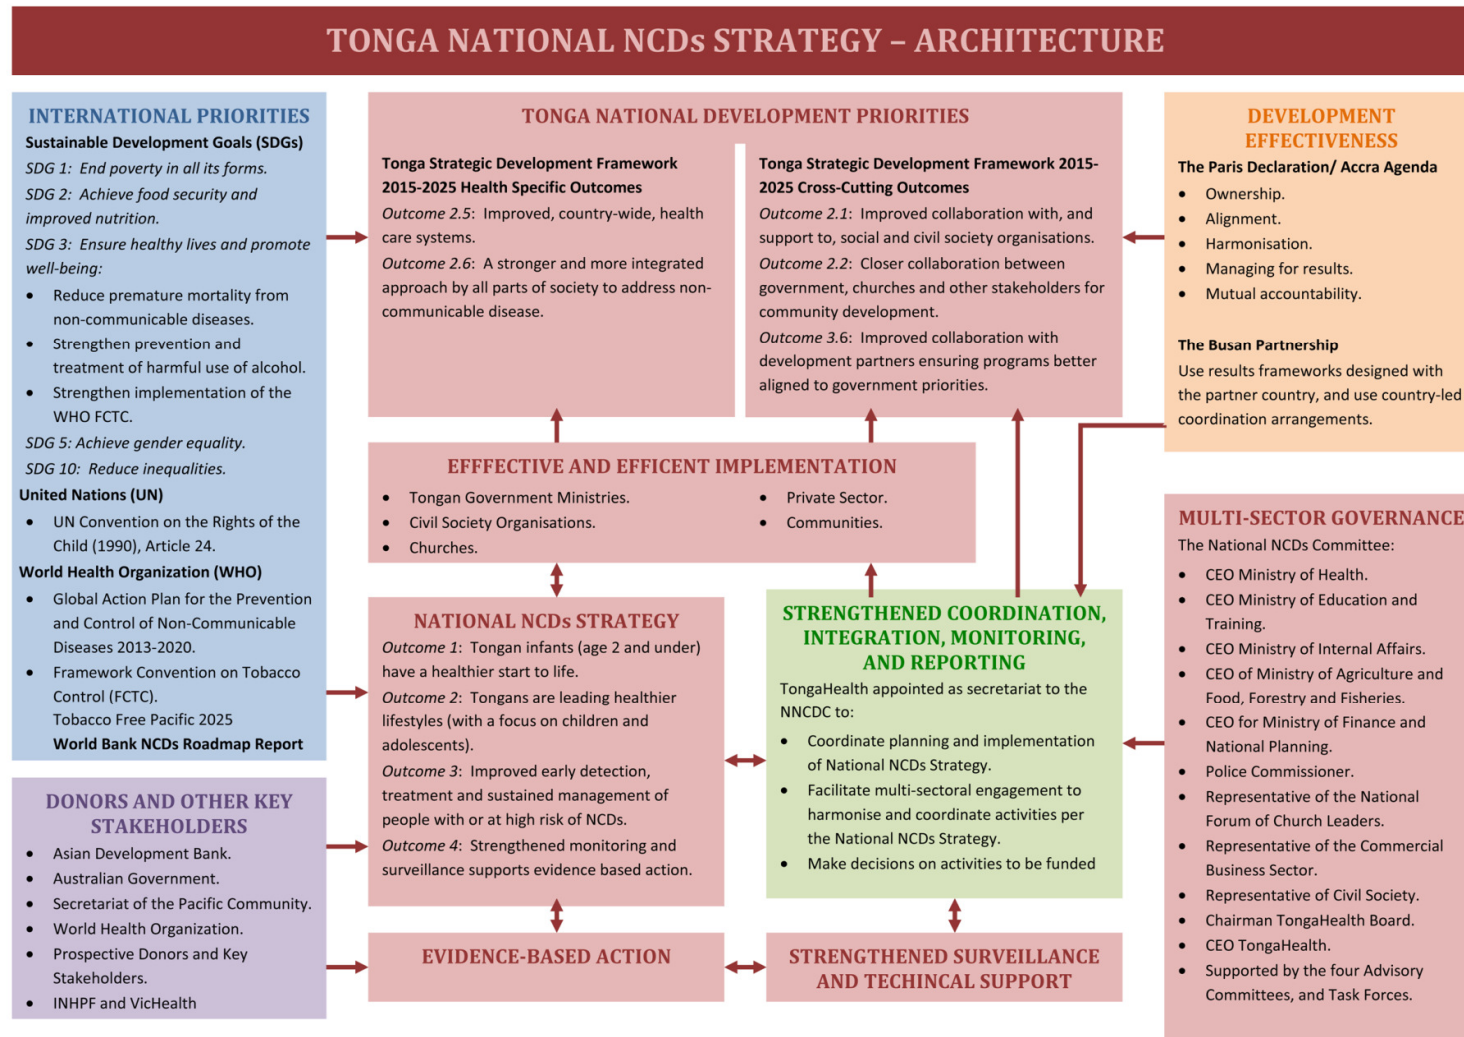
TONGA NATIONAL NCDs STRATEGY – ARCHITECTURE

INTERNATIONAL PRIORITIES
Sustainable Development Goals (SDGs)
SDG 1: End poverty in all its forms.
SDG 2: Achieve food security and improved nutrition.
SDG 3: Ensure healthy lives and promote well-being:
• Reduce premature mortality from non-communicable diseases.
• Strengthen prevention and treatment of harmful use of alcohol.
• Strengthen implementation of the WHO FCTC.
SDG 5: Achieve gender equality.
SDG 10: Reduce inequalities.
United Nations (UN)
• UN Convention on the Rights of the Child (1990), Article 24.
World Health Organization (WHO)
• Global Action Plan for the Prevention and Control of Non-Communicable Diseases 2013-2020.
• Framework Convention on Tobacco Control (FCTC).
Tobacco Free Pacific 2025
World Bank NCDs Roadmap Report

DONORS AND OTHER KEY STAKEHOLDERS
• Asian Development Bank.
• Australian Government.
• Secretariat of the Pacific Community.
• World Health Organization.
• Prospective Donors and Key Stakeholders.
• INHPF and VicHealth

TONGA NATIONAL DEVELOPMENT PRIORITIES
Tonga Strategic Development Framework 2015-2025 Health Specific Outcomes
Outcome 2.5: Improved, country-wide, health care systems.
Outcome 2.6: A stronger and more integrated approach by all parts of society to address non-communicable disease.

Tonga Strategic Development Framework 2015-2025 Cross-Cutting Outcomes
Outcome 2.1: Improved collaboration with, and support to, social and civil society organisations.
Outcome 2.2: Closer collaboration between government, churches and other stakeholders for community development.
Outcome 3.6: Improved collaboration with development partners ensuring programs better aligned to government priorities.

EFFFECTIVE AND EFFICENT IMPLEMENTATION
• Tongan Government Ministries.
• Civil Society Organisations.
• Churches.
• Private Sector.
• Communities.

NATIONAL NCDs STRATEGY
Outcome 1: Tongan infants (age 2 and under) have a healthier start to life.
Outcome 2: Tongans are leading healthier lifestyles (with a focus on children and adolescents).
Outcome 3: Improved early detection, treatment and sustained management of people with or at high risk of NCDs.
Outcome 4: Strengthened monitoring and surveillance supports evidence based action.

STRENGTHENED COORDINATION, INTEGRATION, MONITORING, AND REPORTING
TongaHealth appointed as secretariat to the NNCDC to:
• Coordinate planning and implementation of National NCDs Strategy.
• Facilitate multi-sectoral engagement to harmonise and coordinate activities per the National NCDs Strategy.
• Make decisions on activities to be funded

EVIDENCE-BASED ACTION

STRENGTHENED SURVEILLANCE AND TECHICAL SUPPORT

DEVELOPMENT EFFECTIVENESS
The Paris Declaration/ Accra Agenda
• Ownership.
• Alignment.
• Harmonisation.
• Managing for results.
• Mutual accountability.

The Busan Partnership
Use results frameworks designed with the partner country, and use country-led coordination arrangements.

MULTI-SECTOR GOVERNANCE
The National NCDs Committee:
• CEO Ministry of Health.
• CEO Ministry of Education and Training.
• CEO Ministry of Internal Affairs.
• CEO of Ministry of Agriculture and Food, Forestry and Fisheries.
• CEO for Ministry of Finance and National Planning.
• Police Commissioner.
• Representative of the National Forum of Church Leaders.
• Representative of the Commercial Business Sector.
• Representative of Civil Society.
• Chairman TongaHealth Board.
• CEO TongaHealth.
• Supported by the four Advisory Committees, and Task Forces.